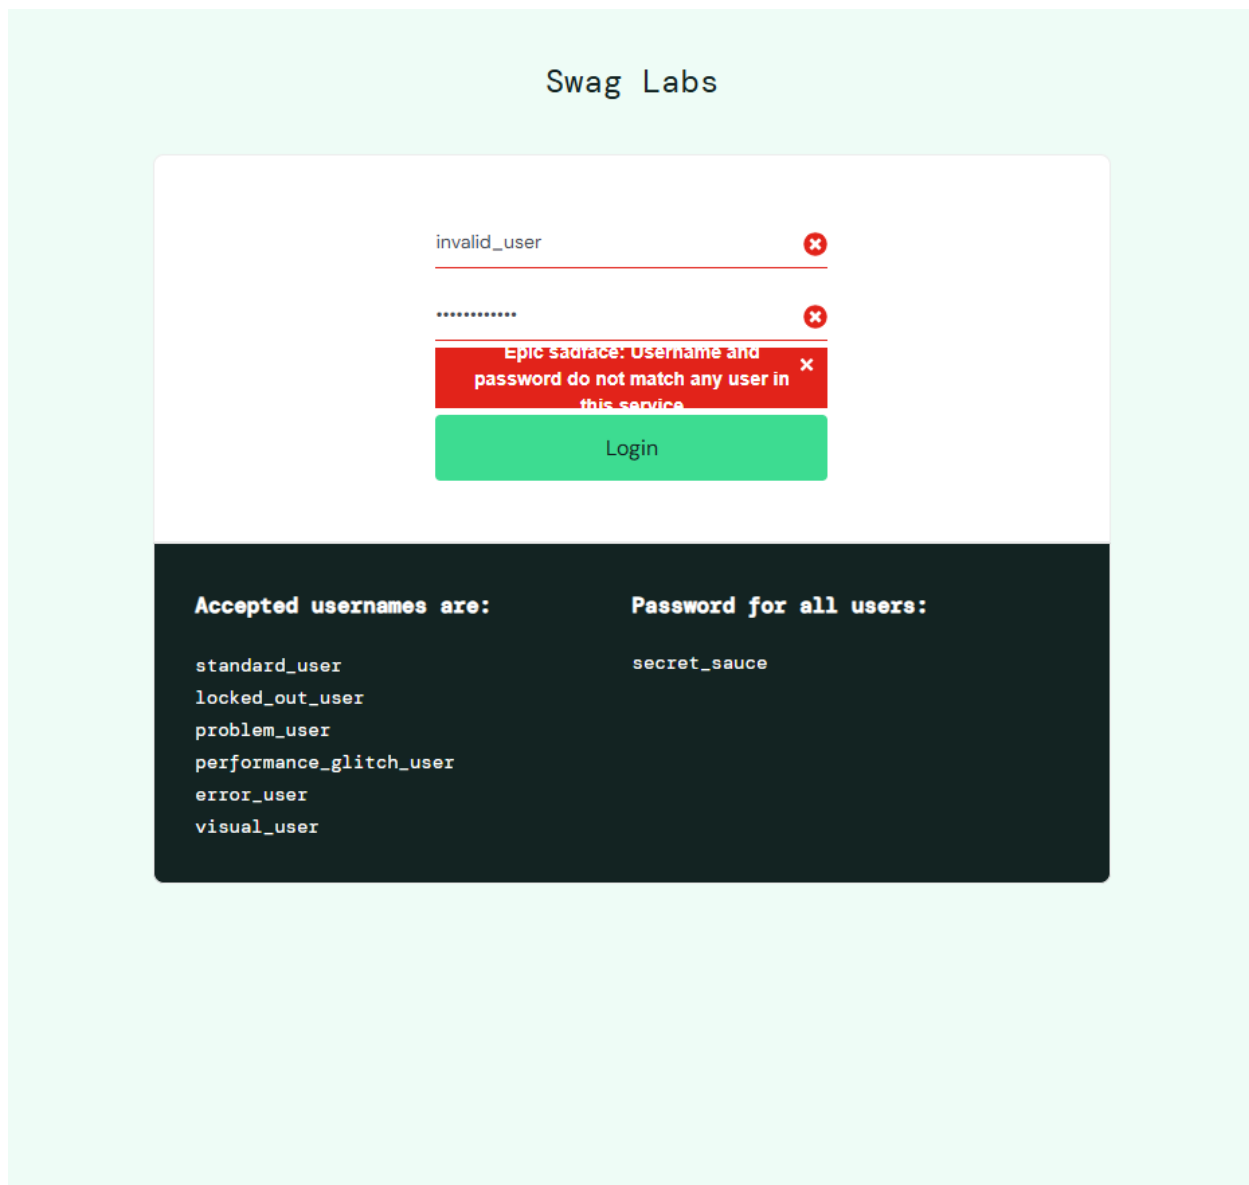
Swag Labs

invalid_user

••••••••••••

Epic sadface: Username and password do not match any user in this service

×

Login

Accepted usernames are:

standard_user
locked_out_user
problem_user
performance_glitch_user
error_user
visual_user

Password for all users:

secret_sauce